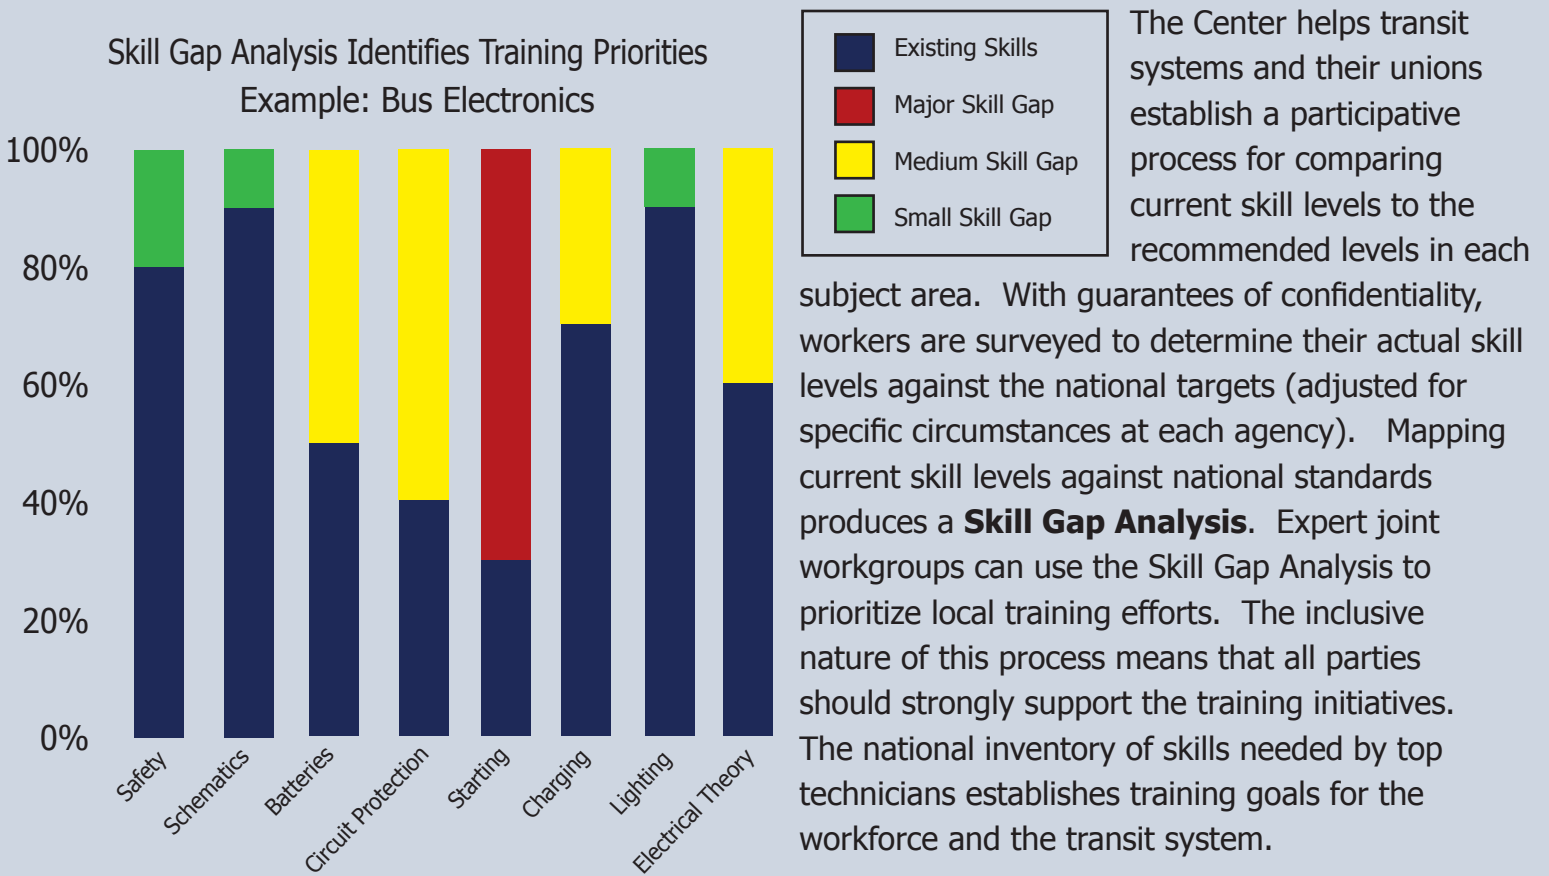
Skill Gap Analysis Identifies Training Priorities
Example: Bus Electronics

100%
80%
60%
40%
20%
0%

Safety
Schematics
Batteries
Circuit Protection
Starting
Charging
Lighting
Electrical Theory

Existing Skills
Major Skill Gap
Medium Skill Gap
Small Skill Gap

The Center helps transit systems and their unions establish a participative process for comparing current skill levels to the recommended levels in each subject area. With guarantees of confidentiality, workers are surveyed to determine their actual skill levels against the national targets (adjusted for specific circumstances at each agency). Mapping current skill levels against national standards produces a **Skill Gap Analysis**. Expert joint workgroups can use the Skill Gap Analysis to prioritize local training efforts. The inclusive nature of this process means that all parties should strongly support the training initiatives. The national inventory of skills needed by top technicians establishes training goals for the workforce and the transit system.